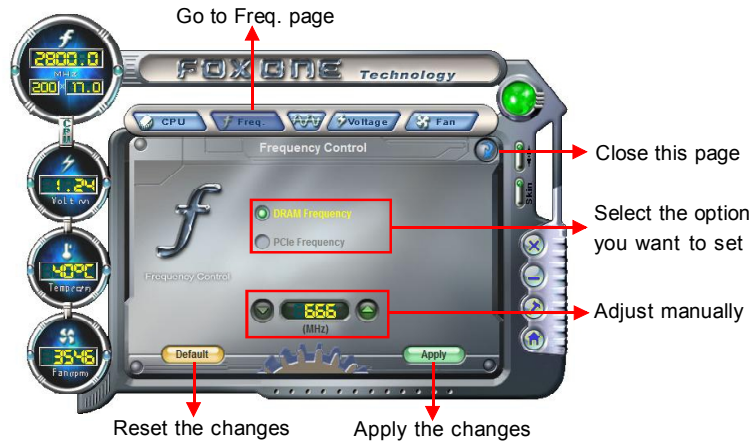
Go to Freq. page

2800.0
MHz
200
17.0
CPU
1.24
Volt(V)
40°C
Temp(°C)
3546
Fan(rpm)

FOXONE Technology

CPU
Freq.
Voltage
Fan

Frequency Control

Close this page

Skin

DRAM Frequency
PCIe Frequency

Select the option you want to set

Frequency Control

666
(MHz)

Adjust manually

Default
Apply

Reset the changes
Apply the changes